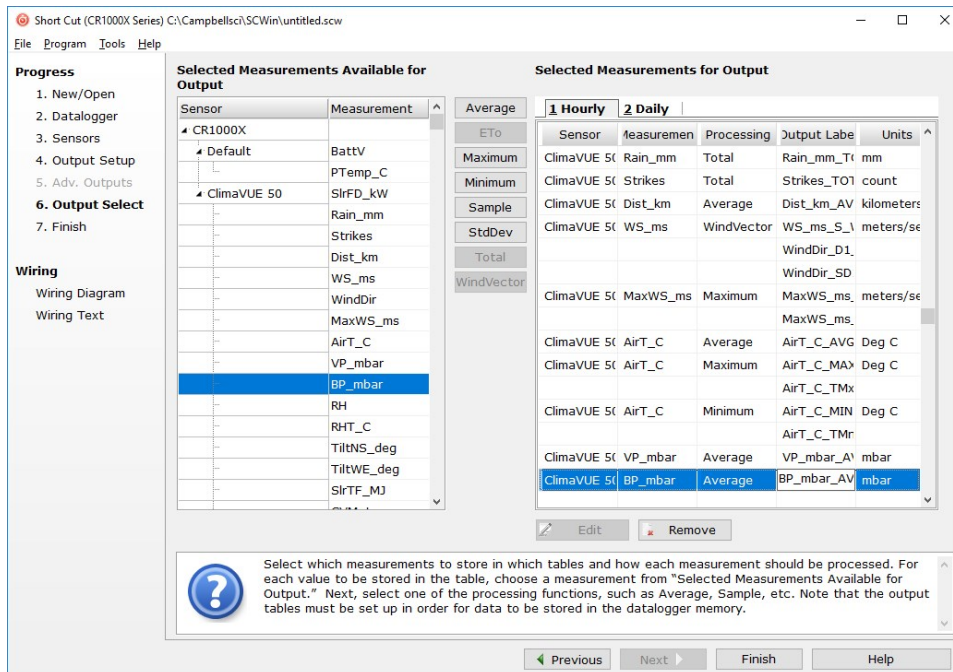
Short Cut (CR1000X Series) C:\Campbellsci\SCWin\untitled.scw

File Program Tools Help

Progress
1. New/Open
2. Datalogger
3. Sensors
4. Output Setup
5. Adv. Outputs
6. Output Select
7. Finish

Wiring
Wiring Diagram
Wiring Text

Selected Measurements Available for Output

| Sensor | Measurement |
|---|---|
| CR1000X | |
| Default | BattV |
| | PTemp_C |
| ClimaVUE 50 | SlrFD_kW |
| | Rain_mm |
| | Strikes |
| | Dist_km |
| | WS_ms |
| | WindDir |
| | MaxWS_ms |
| | AirT_C |
| | VP_mbar |
| | BP_mbar |
| | RH |
| | RHT_C |
| | TiltNS_deg |
| | TiltWE_deg |
| | SlrTF_MJ |

Average
ETo
Maximum
Minimum
Sample
StdDev
Total
WindVector

Selected Measurements for Output

1 Hourly 2 Daily

| Sensor | Measuremen | Processing | Output Labe | Units |
|---|---|---|---|---|
| ClimaVUE 5( | Rain_mm | Total | Rain_mm_T( | mm |
| ClimaVUE 5( | Strikes | Total | Strikes_TOT | count |
| ClimaVUE 5( | Dist_km | Average | Dist_km_AV | kilometers |
| ClimaVUE 5( | WS_ms | WindVector | WS_ms_S_\ | meters/se |
| | | | WindDir_D1_ | |
| | | | WindDir_SD | |
| ClimaVUE 5( | MaxWS_ms | Maximum | MaxWS_ms_ | meters/se |
| | | | MaxWS_ms_ | |
| ClimaVUE 5( | AirT_C | Average | AirT_C_AVG | Deg C |
| ClimaVUE 5( | AirT_C | Maximum | AirT_C_MAX | Deg C |
| | | | AirT_C_TMx | |
| ClimaVUE 5( | AirT_C | Minimum | AirT_C_MIN | Deg C |
| | | | AirT_C_TMr | |
| ClimaVUE 5( | VP_mbar | Average | VP_mbar_A\ | mbar |
| ClimaVUE 5( | BP_mbar | Average | BP_mbar_AV | mbar |

Edit
Remove

Select which measurements to store in which tables and how each measurement should be processed. For each value to be stored in the table, choose a measurement from "Selected Measurements Available for Output." Next, select one of the processing functions, such as Average, Sample, etc. Note that the output tables must be set up in order for data to be stored in the datalogger memory.

Previous
Next
Finish
Help